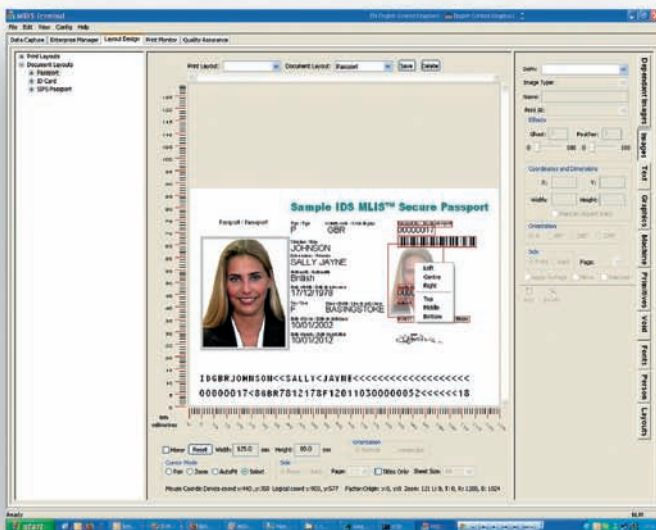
MLIS Terminal

File Edit View Config Help

Data Capture | Enterprise Manager | Layout Design | Print Monitor | Quality Assurance

Print Layouts
Document Layouts
Passport
ID Card
SPS Passport

Print Layout: Document Layout: Passport Save Delete

Sample IDS MLIS™ Secure Passport

Passport / Passeport

P GBR 000000017

JOHNSON
SALLY JAYNE
British
17/12/1978
F BASINGSTOKE
10/01/2003
10/01/2013

Left
Centre
Right
Top
Middle
Bottom

IDGBRJOHNSON<<SALLY<JAYNE<<<<<<<<<<<<<<<<<<
00000017<6GBR7812178F12011030000052<<<<<<18

Mirror Reset Width: 125.0 mm Height: 88.0 mm

Orientation

Cursor Mode
Pan Zoom AutoFit Select

Side
Page:
Sides Only Sheet Size:

Mouse Coords: Device coord x=440 y=358 Logical coord x=903, y=577 Factor Origin: x=0, y=0 Zoom: 121

Dependent Images | Images | Text | Graphics | Machine | Primitives | Void | Fonts | Person | Layouts

Image Type
Name
Effects
Ghost
Feather
Coordinates and Dimensions
X
Y
Width
Height
Orientation
Side

Ready

start